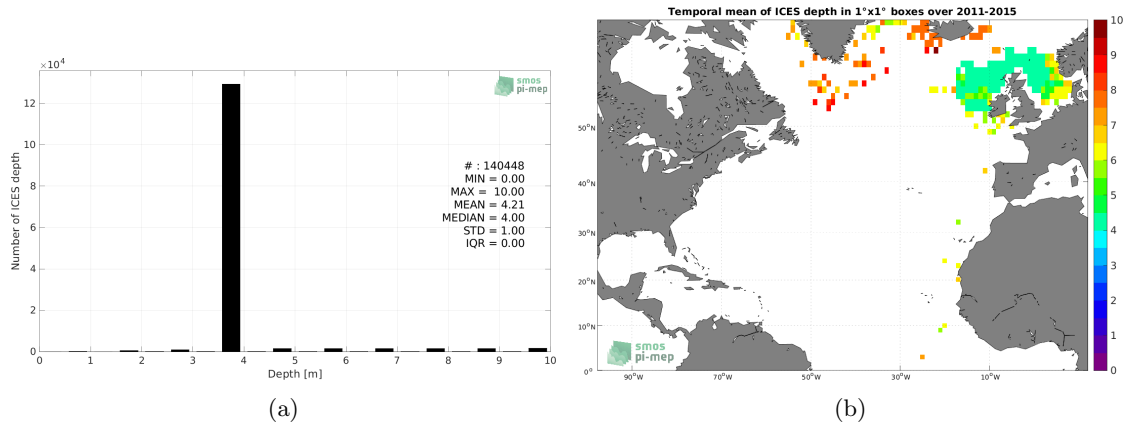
$\times10^4$

smos pi-mep

12
10
8
6
4
2
0

Number of ICES depth

# : 140448
MIN = 0.00
MAX = 10.00
MEAN = 4.21
MEDIAN = 4.00
STD = 1.00
IQR = 0.00

0 1 2 3 4 5 6 7 8 9 10
Depth [m]

(a)

Temporal mean of ICES depth in 1°x1° boxes over 2011-2015

50°N
40°N
30°N
20°N
10°N
0°

90°W 70°W 50°W 30°W 10°W

smos pi-mep

10
9
8
7
6
5
4
3
2
1
0

(b)